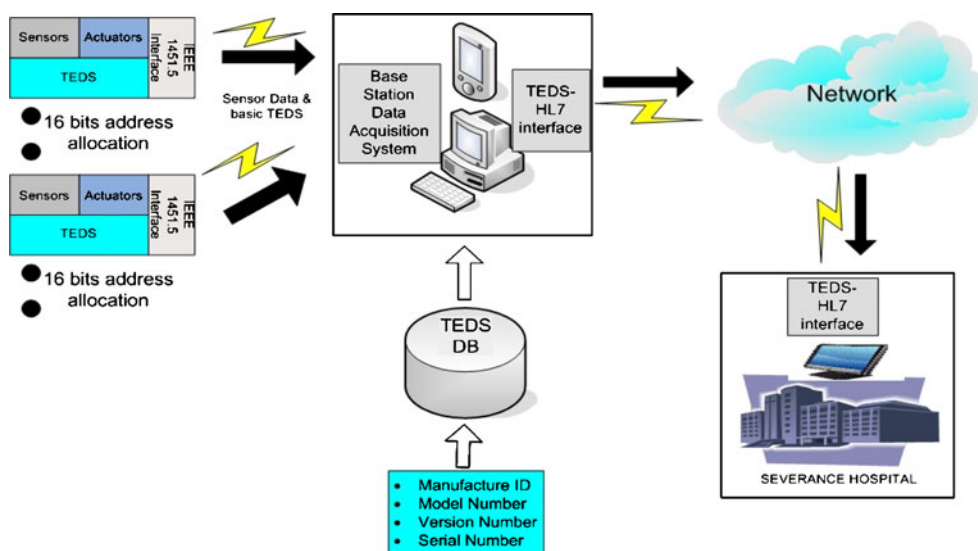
Sensors | Actuators | IEEE 1451.5 Interface
TEDS

16 bits address allocation

Sensor Data & basic TEDS

Sensors | Actuators | IEEE 1451.5 Interface
TEDS

16 bits address allocation

Base Station Data Acquisition System

TEDS-HL7 interface

Network

TEDS DB

- Manufacture ID
- Model Number
- Version Number
- Serial Number

TEDS-HL7 interface

SEVERANCE HOSPITAL